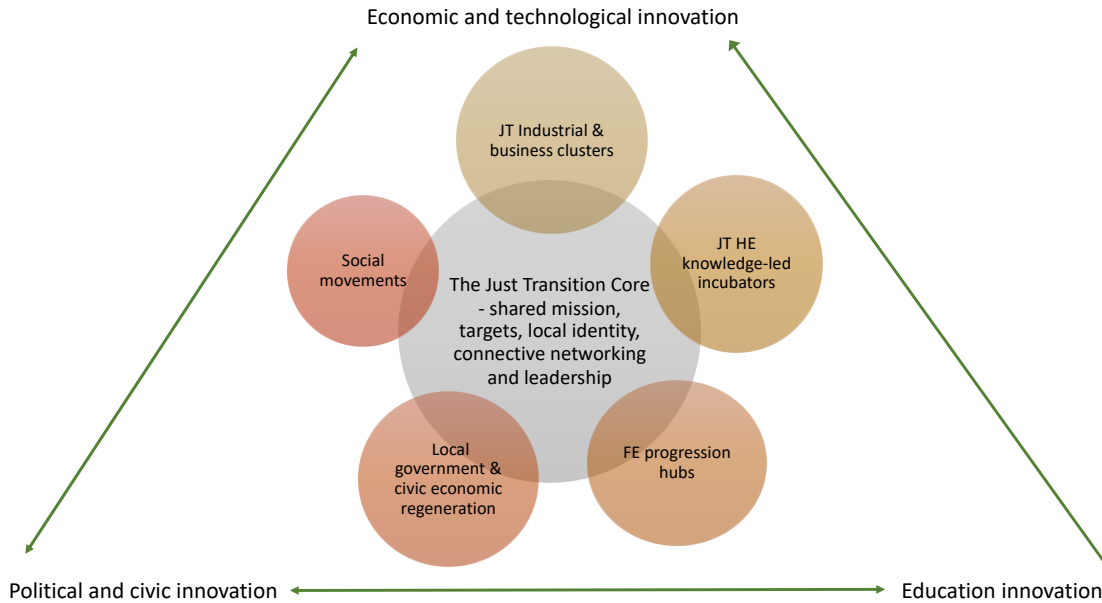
Economic and technological innovation

JT Industrial & business clusters

Social movements

JT HE knowledge-led incubators

The Just Transition Core - shared mission, targets, local identity, connective networking and leadership

Local government & civic economic regeneration

FE progression hubs

Political and civic innovation

Education innovation